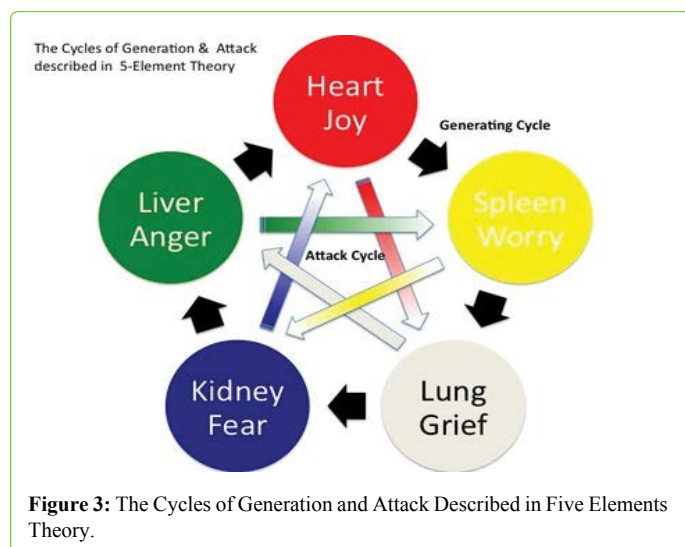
The Cycles of Generation & Attack described in 5-Element Theory

Heart
Joy

Generating Cycle

Liver
Anger

Spleen
Worry

Attack Cycle

Kidney
Fear

Lung
Grief

**Figure 3:** The Cycles of Generation and Attack Described in Five Elements Theory.